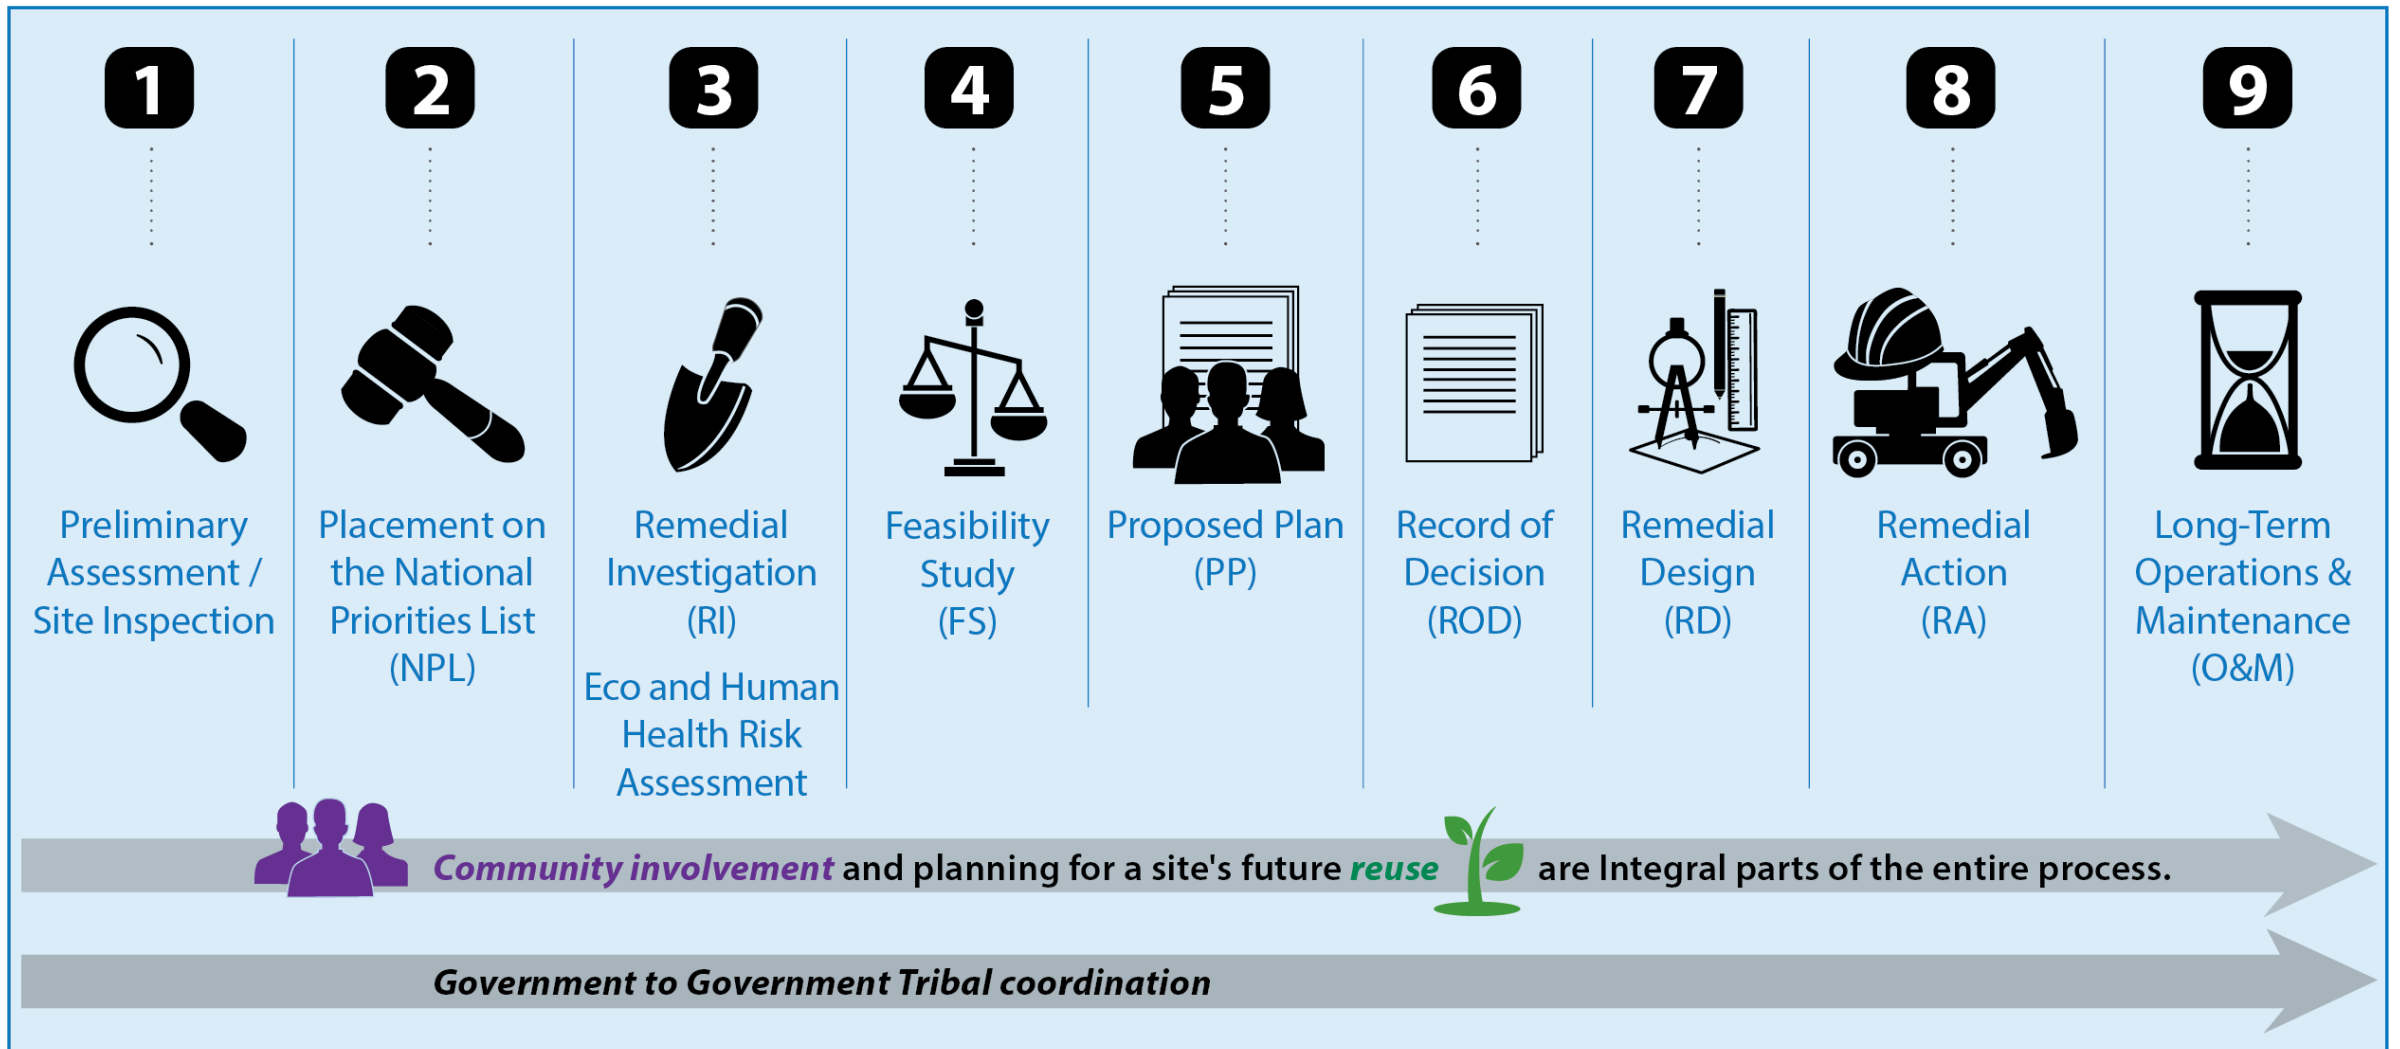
1

Preliminary Assessment / Site Inspection

2

Placement on the National Priorities List (NPL)

3

Remedial Investigation (RI)

Eco and Human Health Risk Assessment

4

Feasibility Study (FS)

5

Proposed Plan (PP)

6

Record of Decision (ROD)

7

Remedial Design (RD)

8

Remedial Action (RA)

9

Long-Term Operations & Maintenance (O&M)

Community involvement and planning for a site's future reuse are Integral parts of the entire process.

Government to Government Tribal coordination